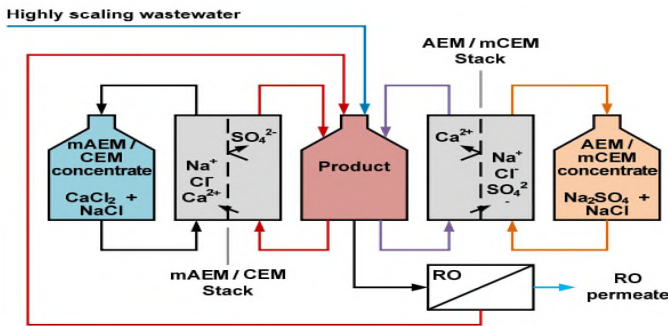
Highly scaling wastewater

AEM / mCEM
Stack

mAEM / CEM
concentrate
$CaCl_2$ + NaCl

$SO_4^{2-}$
$Na^+$
$Cl^-$
$Ca^{2+}$

Product

$Ca^{2+}$
$Na^+$
$Cl^-$
$SO_4^{2-}$

AEM / mCEM
concentrate
$Na_2SO_4$ + NaCl

mAEM / CEM
Stack

RO

RO
permeate